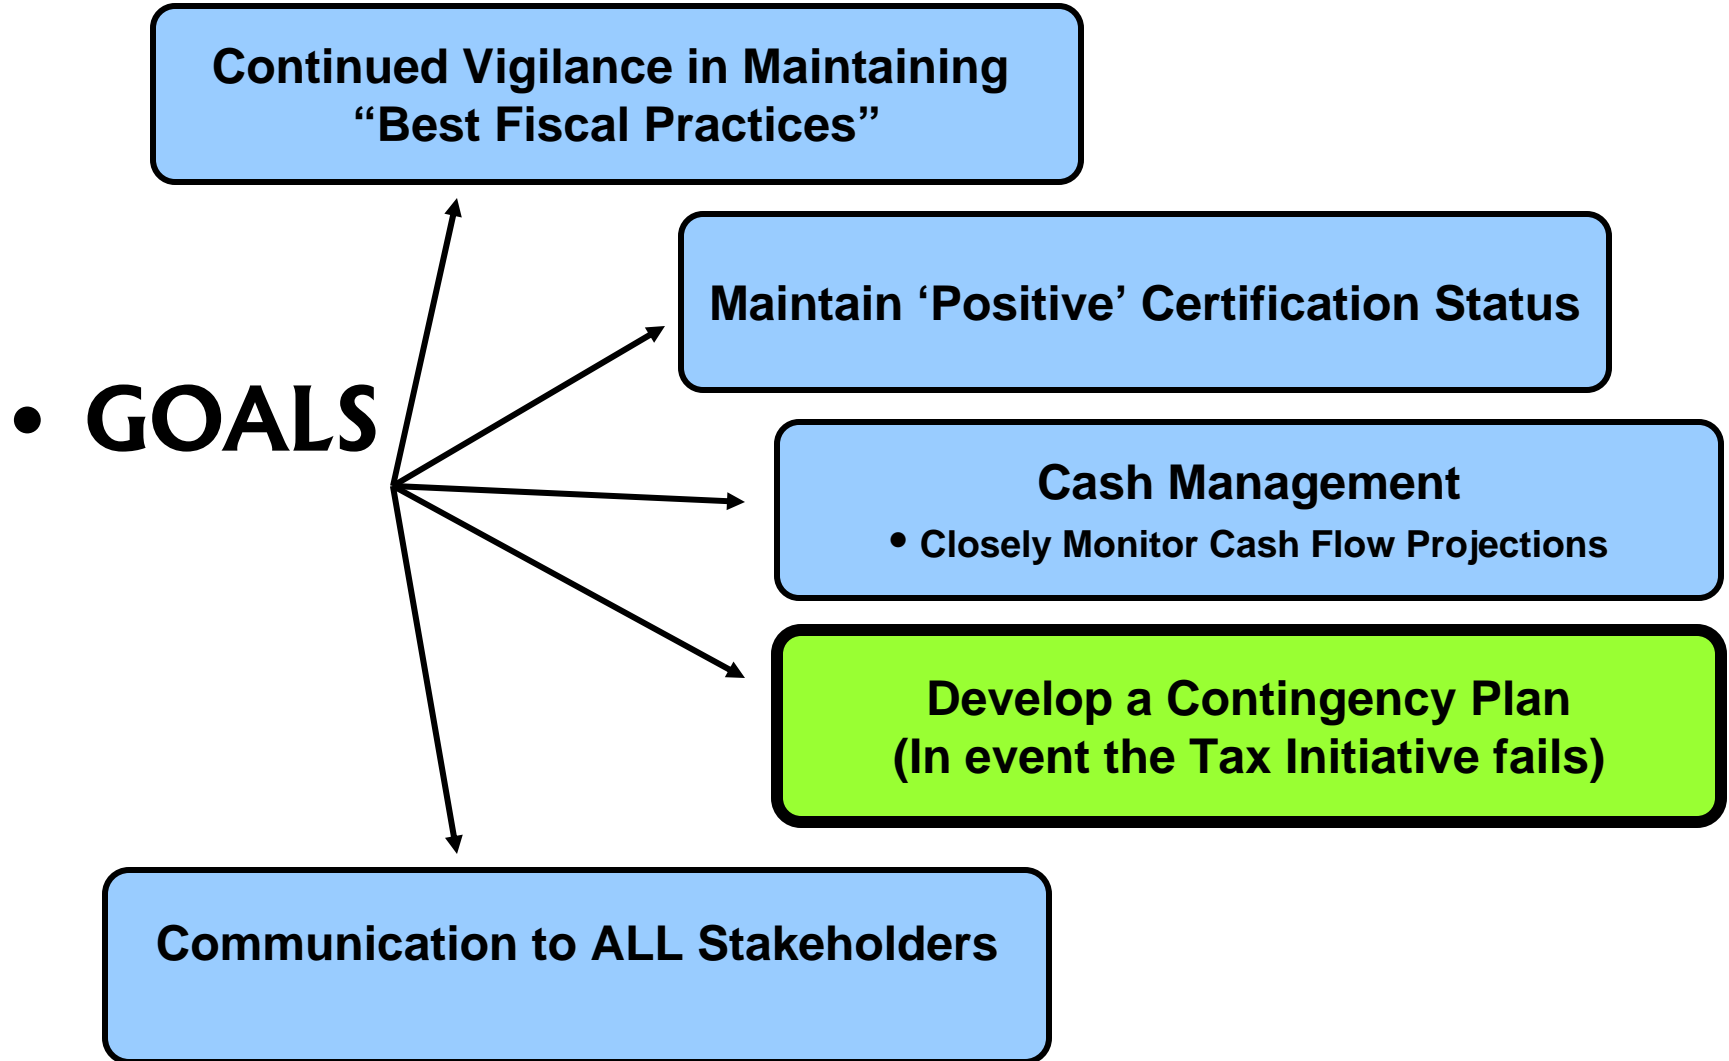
Continued Vigilance in Maintaining “Best Fiscal Practices”

• GOALS

Maintain ‘Positive’ Certification Status

Cash Management

• Closely Monitor Cash Flow Projections

Develop a Contingency Plan (In event the Tax Initiative fails)

Communication to ALL Stakeholders